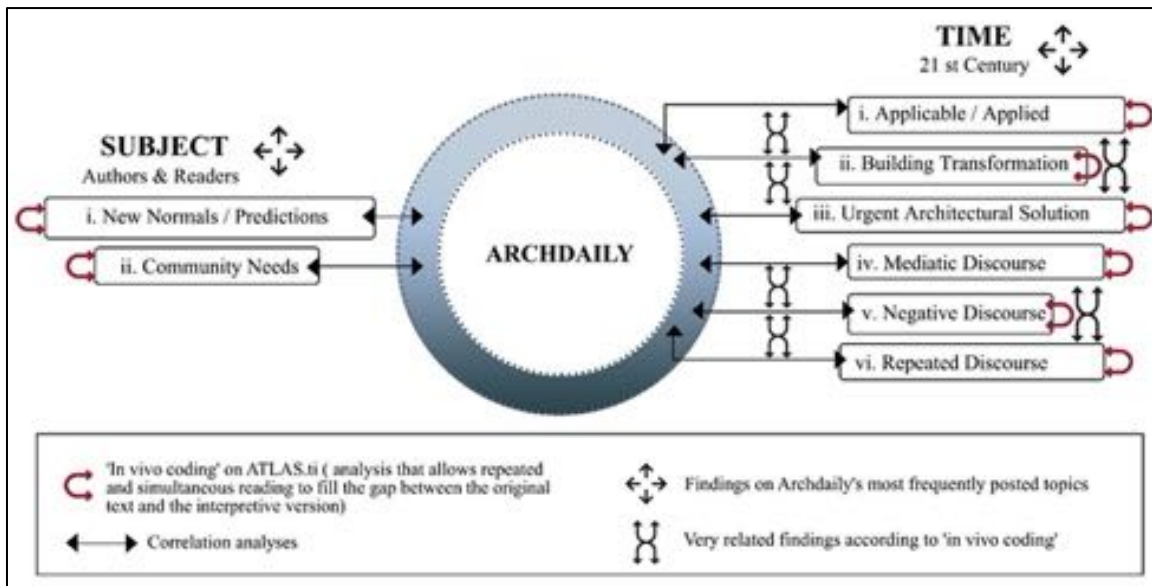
TIME
21 st Century

SUBJECT
Authors & Readers

i. New Normals / Predictions

ii. Community Needs

ARCHDAILY

i. Applicable / Applied

ii. Building Transformation

iii. Urgent Architectural Solution

iv. Mediatic Discourse

v. Negative Discourse

vi. Repeated Discourse

'In vivo coding' on ATLAS.ti ( analysis that allows repeated and simultaneous reading to fill the gap between the original text and the interpretive version)

Correlation analyses

Findings on Archdaily's most frequently posted topics

Very related findings according to 'in vivo coding'